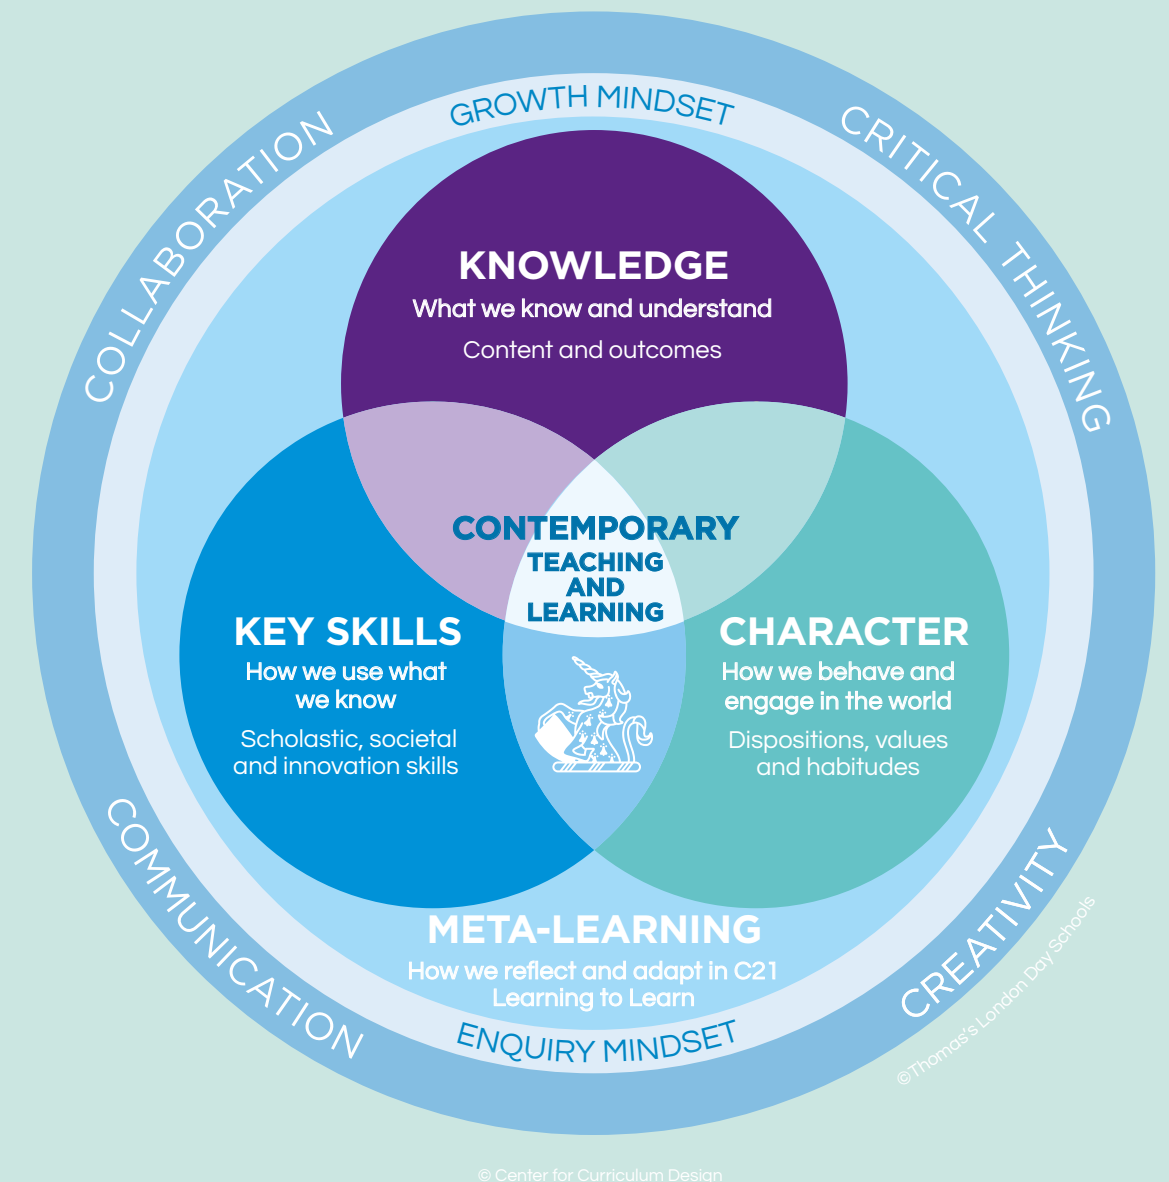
GROWTH MINDSET

COLLABORATION

CRITICAL THINKING

KNOWLEDGE
What we know and understand
Content and outcomes

CONTEMPORARY
TEACHING AND LEARNING

KEY SKILLS
How we use what we know
Scholastic, societal and innovation skills

CHARACTER
How we behave and engage in the world
Dispositions, values and habitudes

META-LEARNING
How we reflect and adapt in C21
Learning to Learn

COMMUNICATION

CREATIVITY

ENQUIRY MINDSET

©Thomas's London Day Schools

© Center for Curriculum Design